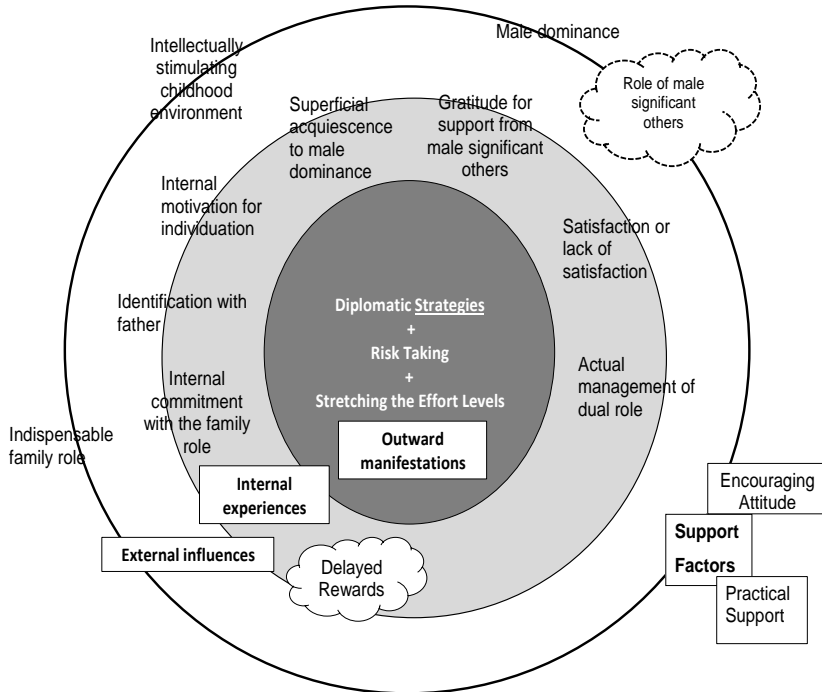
Male dominance

Role of male significant others

Intellectually stimulating childhood environment

Superficial acquiescence to male dominance

Gratitude for support from male significant others

Internal motivation for individuation

Satisfaction or lack of satisfaction

Identification with father

Diplomatic Strategies
+
Risk Taking
+
Stretching the Effort Levels

Actual management of dual role

Internal commitment with the family role

Outward manifestations

Indispensable family role

Internal experiences

Encouraging Attitude

Support Factors

External influences

Delayed Rewards

Practical Support